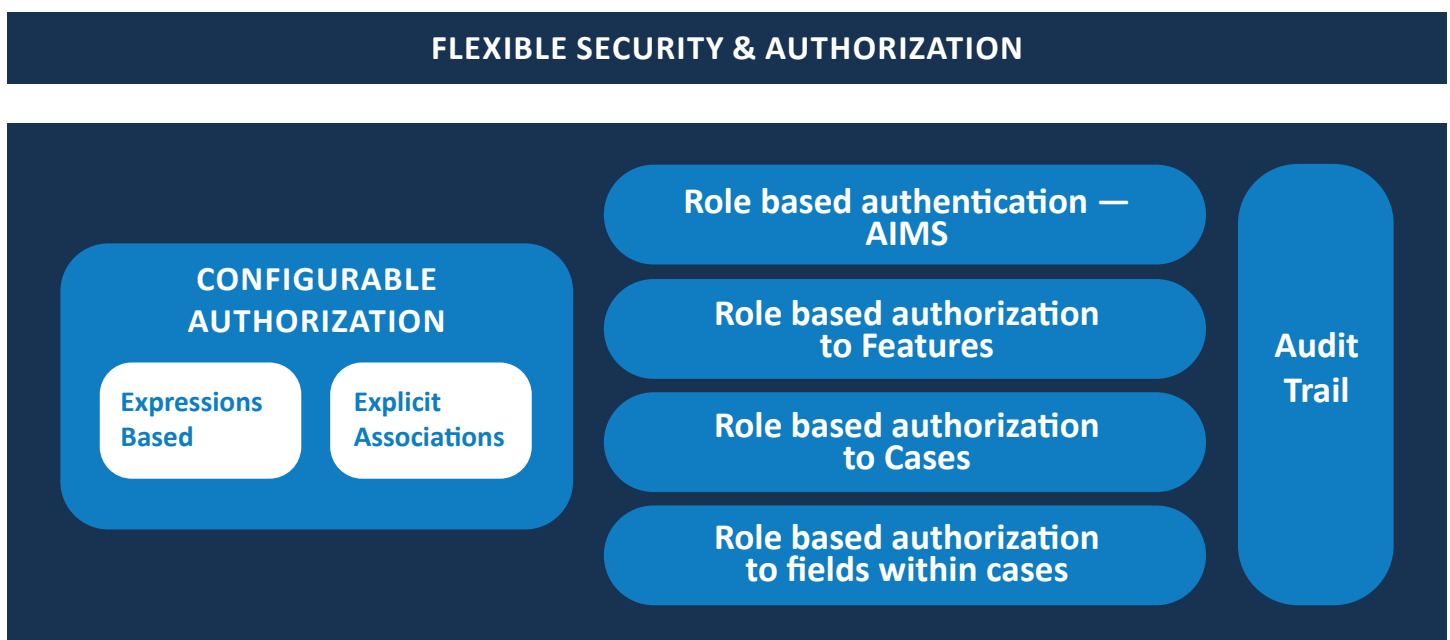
FLEXIBLE SECURITY & AUTHORIZATION

CONFIGURABLE AUTHORIZATION

Expressions Based

Explicit Associations

Role based authentication — AIMS

Role based authorization to Features

Role based authorization to Cases

Role based authorization to fields within cases

Audit Trail